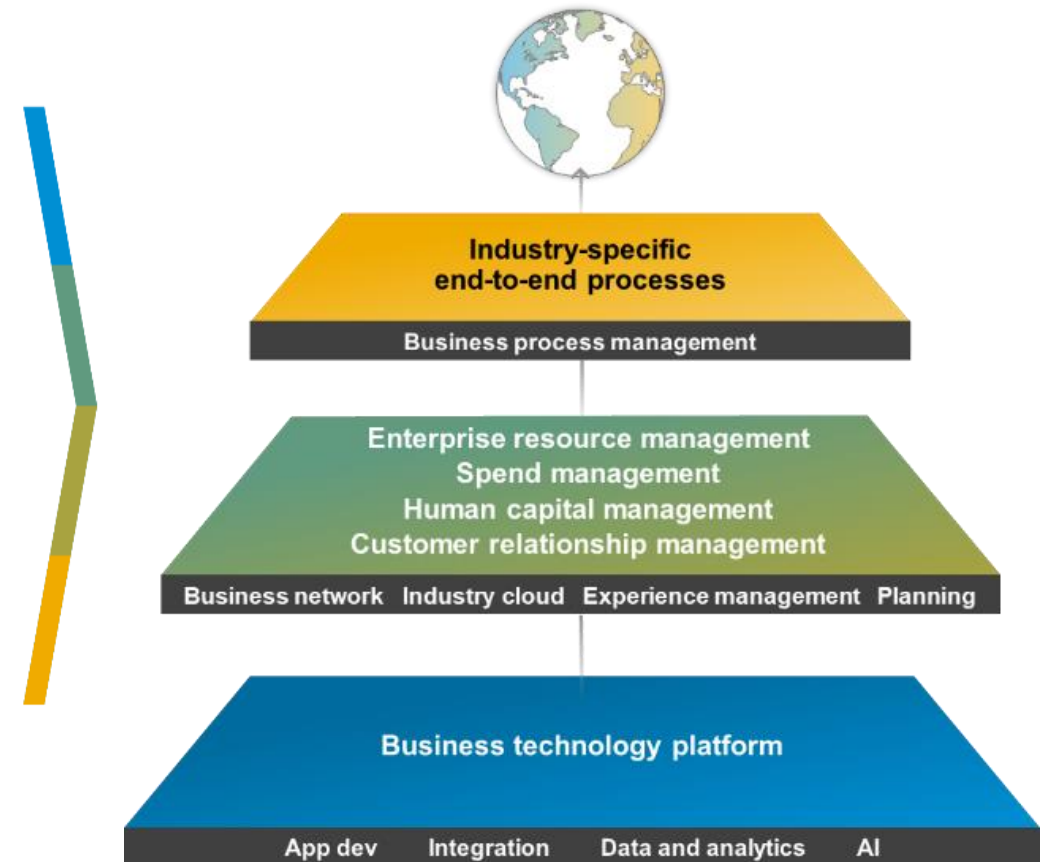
Industry-specific
end-to-end processes

Business process management

Enterprise resource management
Spend management
Human capital management
Customer relationship management

Business network Industry cloud Experience management Planning

Business technology platform

App dev Integration Data and analytics AI